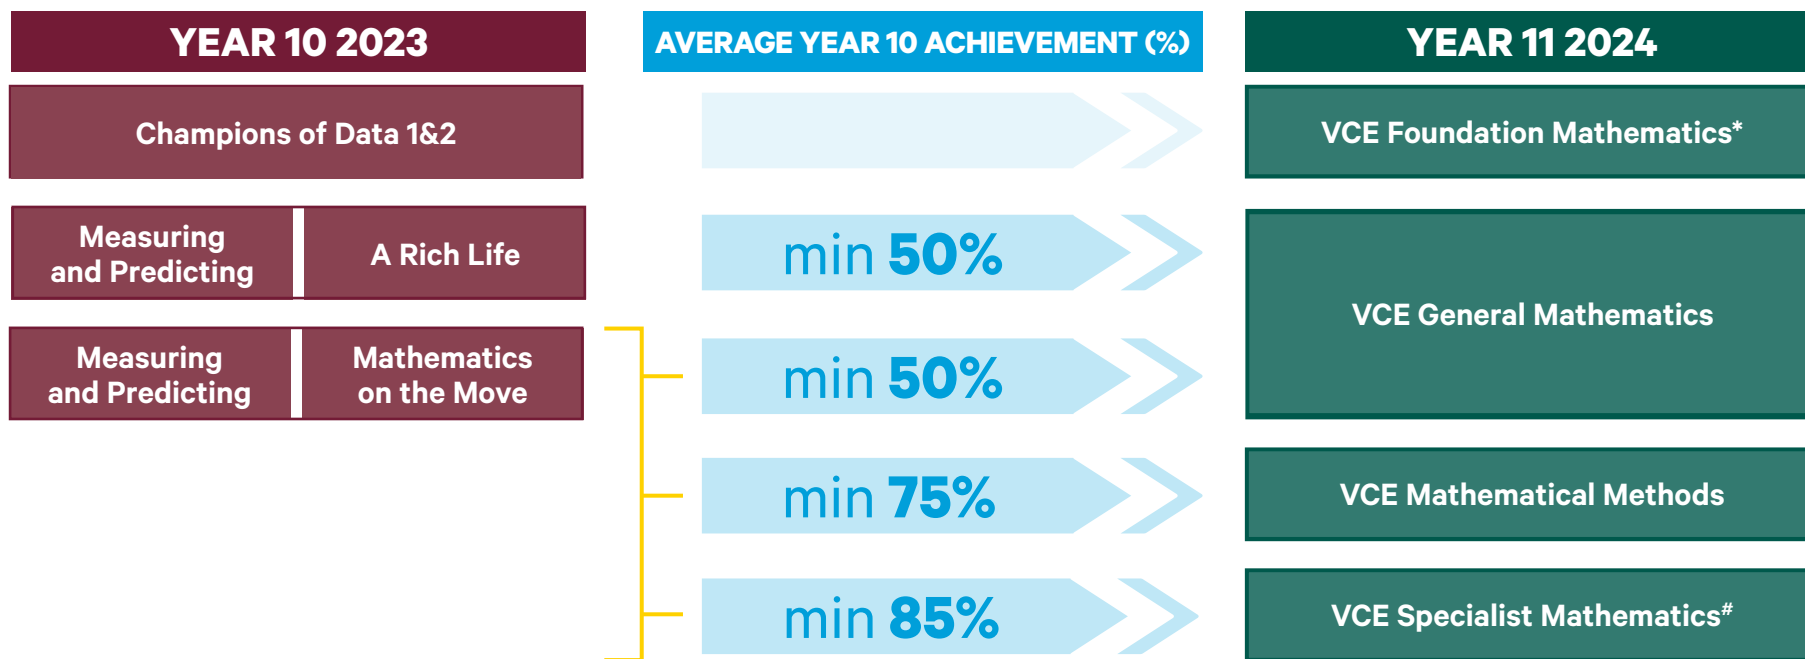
YEAR 10 2023

AVERAGE YEAR 10 ACHIEVEMENT (%)

YEAR 11 2024

Champions of Data 1&2

VCE Foundation Mathematics*

Measuring and Predicting

A Rich Life

min 50%

VCE General Mathematics

Measuring and Predicting

Mathematics on the Move

min 50%

min 75%

VCE Mathematical Methods

min 85%

VCE Specialist Mathematics#